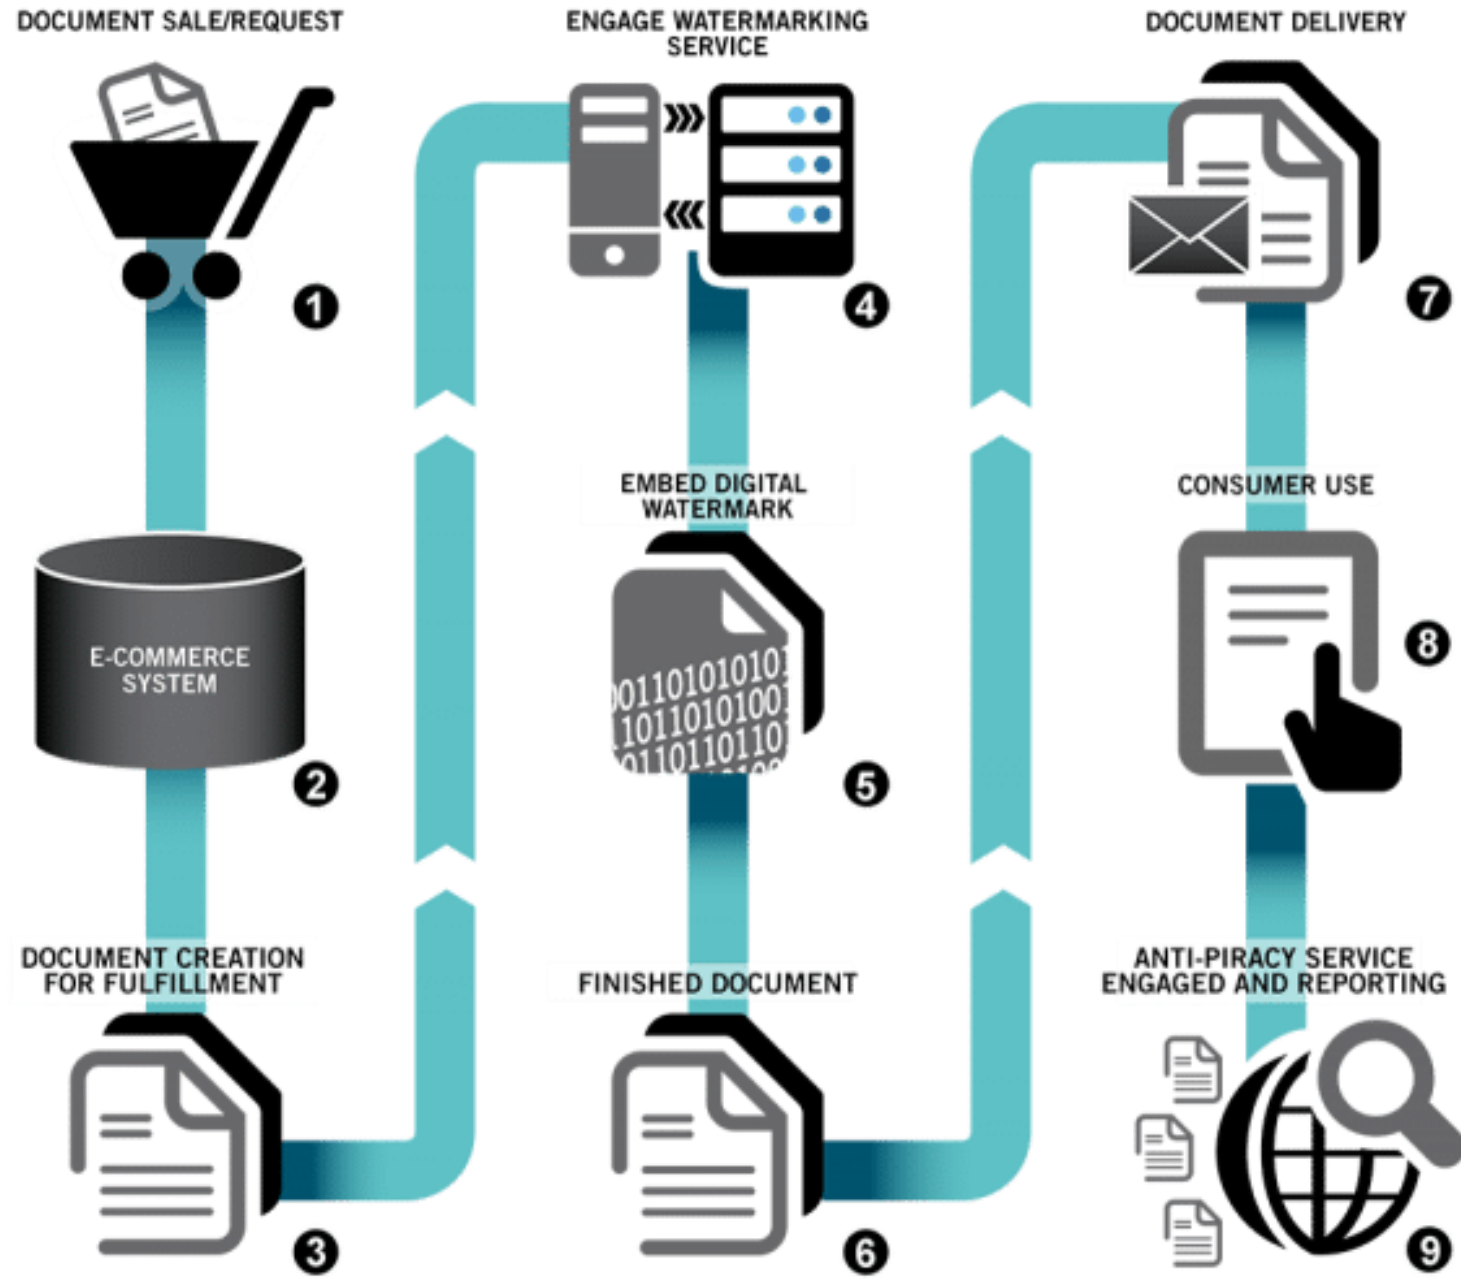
DOCUMENT SALE/REQUEST

1

E-COMMERCE SYSTEM

2

DOCUMENT CREATION FOR FULFILLMENT

3

ENGAGE WATERMARKING SERVICE

4

EMBED DIGITAL WATERMARK

0110101010
1011010100
1101101101

5

FINISHED DOCUMENT

6

DOCUMENT DELIVERY

7

CONSUMER USE

8

ANTI-PIRACY SERVICE ENGAGED AND REPORTING

9